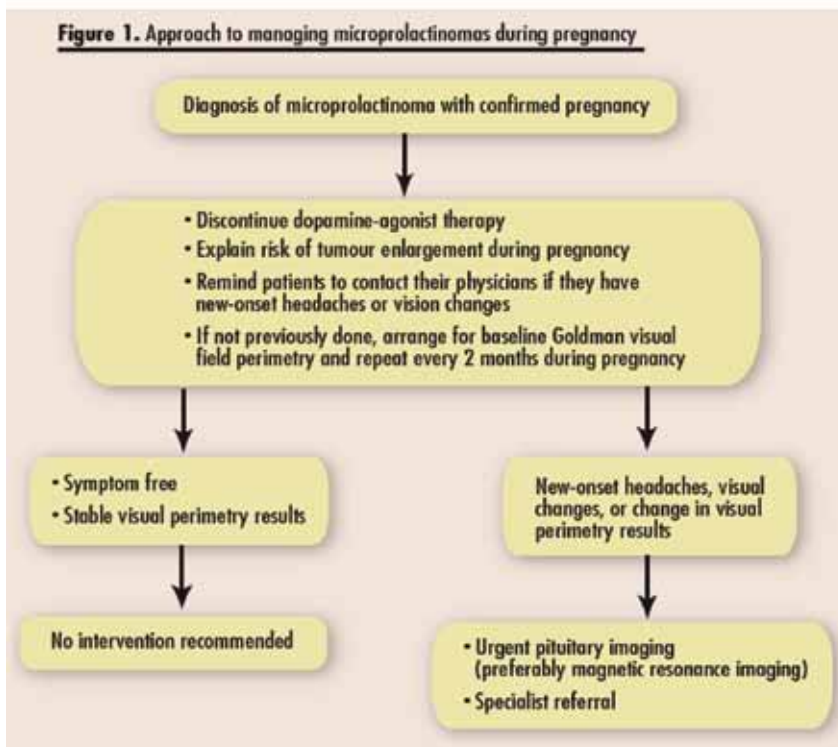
**Figure 1.** Approach to managing microprolactinomas during pregnancy

Diagnosis of microprolactinoma with confirmed pregnancy

• Discontinue dopamine-agonist therapy
• Explain risk of tumour enlargement during pregnancy
• Remind patients to contact their physicians if they have new-onset headaches or vision changes
• If not previously done, arrange for baseline Goldman visual field perimetry and repeat every 2 months during pregnancy

• Symptom free
• Stable visual perimetry results

No intervention recommended

New-onset headaches, visual changes, or change in visual perimetry results

• Urgent pituitary imaging (preferably magnetic resonance imaging)
• Specialist referral